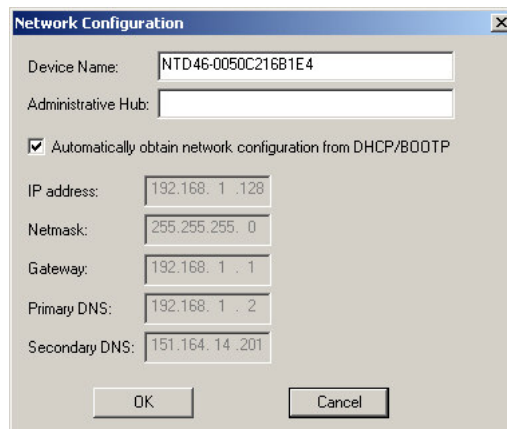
Network Configuration

Device Name: NTD46-0050C216B1E4

Administrative Hub:

Automatically obtain network configuration from DHCP/BOOTP

IP address: 192.168. 1 .128

Netmask: 255.255.255. 0

Gateway: 192.168. 1 . 1

Primary DNS: 192.168. 1 . 2

Secondary DNS: 151.164. 14 .201

OK

Cancel